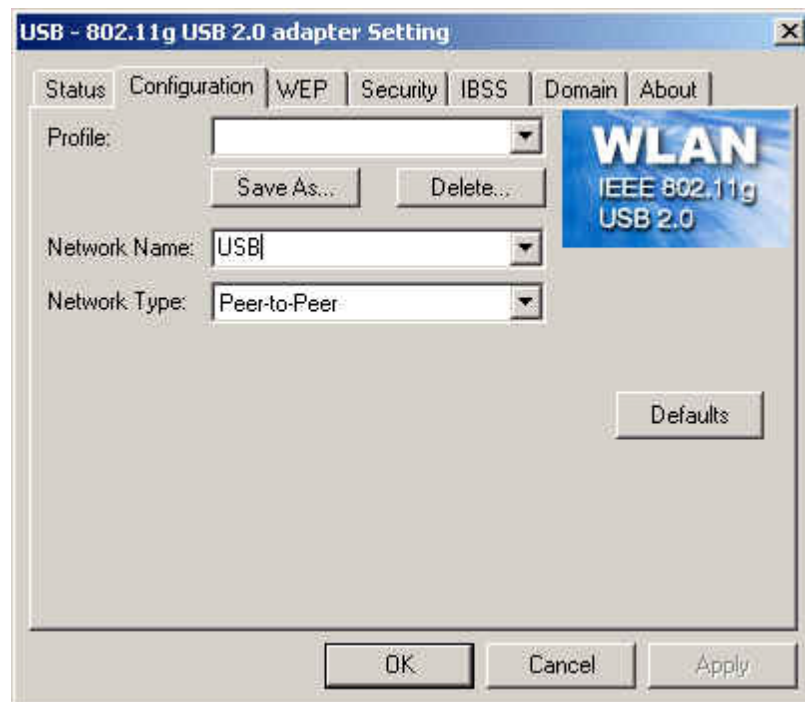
USB - 802.11g USB 2.0 adapter Setting

Status | Configuration | WEP | Security | IBSS | Domain | About

Profile:

Save As...

Delete...

WLAN
IEEE 802.11g
USB 2.0

Network Name: USB

Network Type: Peer-to-Peer

Defaults

OK

Cancel

Apply